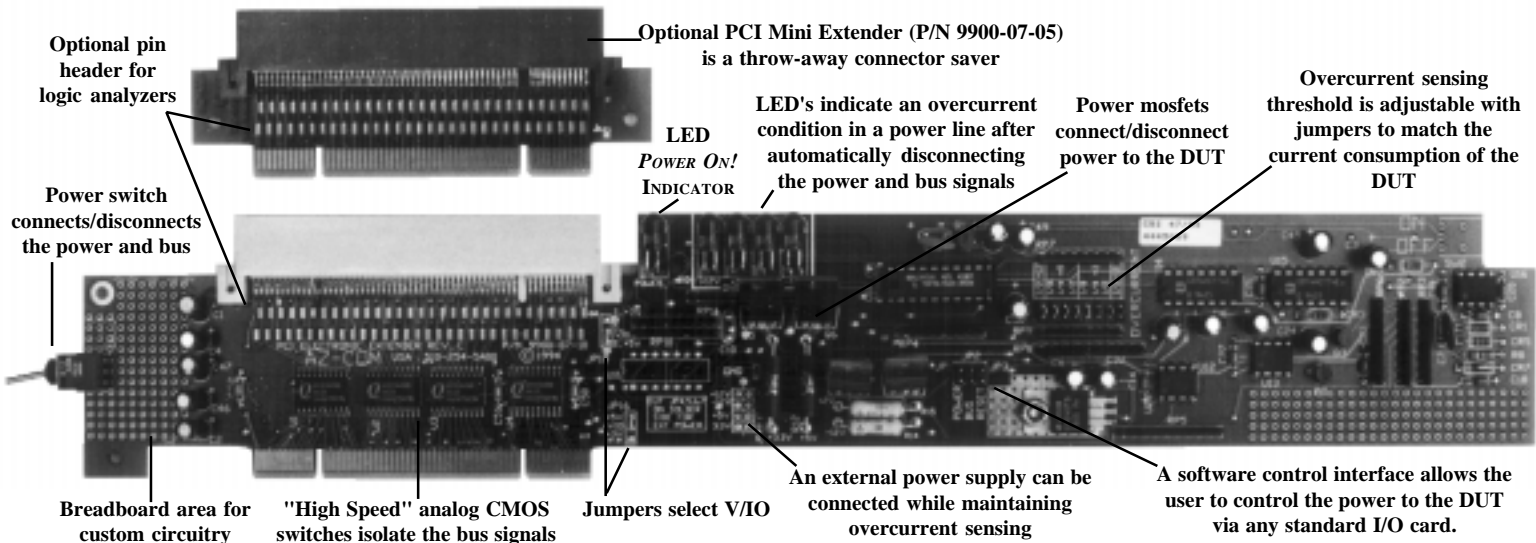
Optional PCI Mini Extender (P/N 9900-07-05) is a throw-away connector saver

Optional pin header for logic analyzers

LED POWER ON! INDICATOR

LED's indicate an overcurrent condition in a power line after automatically disconnecting the power and bus signals

Power mosfets connect/disconnect power to the DUT

Overcurrent sensing threshold is adjustable with jumpers to match the current consumption of the DUT

Power switch connects/disconnects the power and bus

AZ-COM

Breadboard area for custom circuitry

"High Speed" analog CMOS switches isolate the bus signals

Jumpers select V/IO

An external power supply can be connected while maintaining overcurrent sensing

A software control interface allows the user to control the power to the DUT via any standard I/O card.